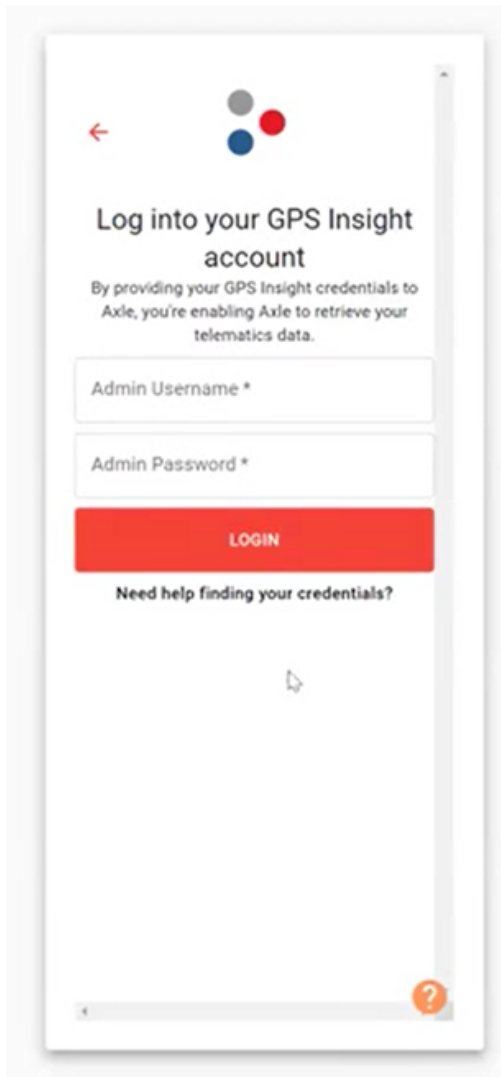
←

Log into your GPS Insight account

By providing your GPS Insight credentials to Axle, you're enabling Axle to retrieve your telematics data.

Admin Username *

Admin Password *

LOGIN

Need help finding your credentials?

?